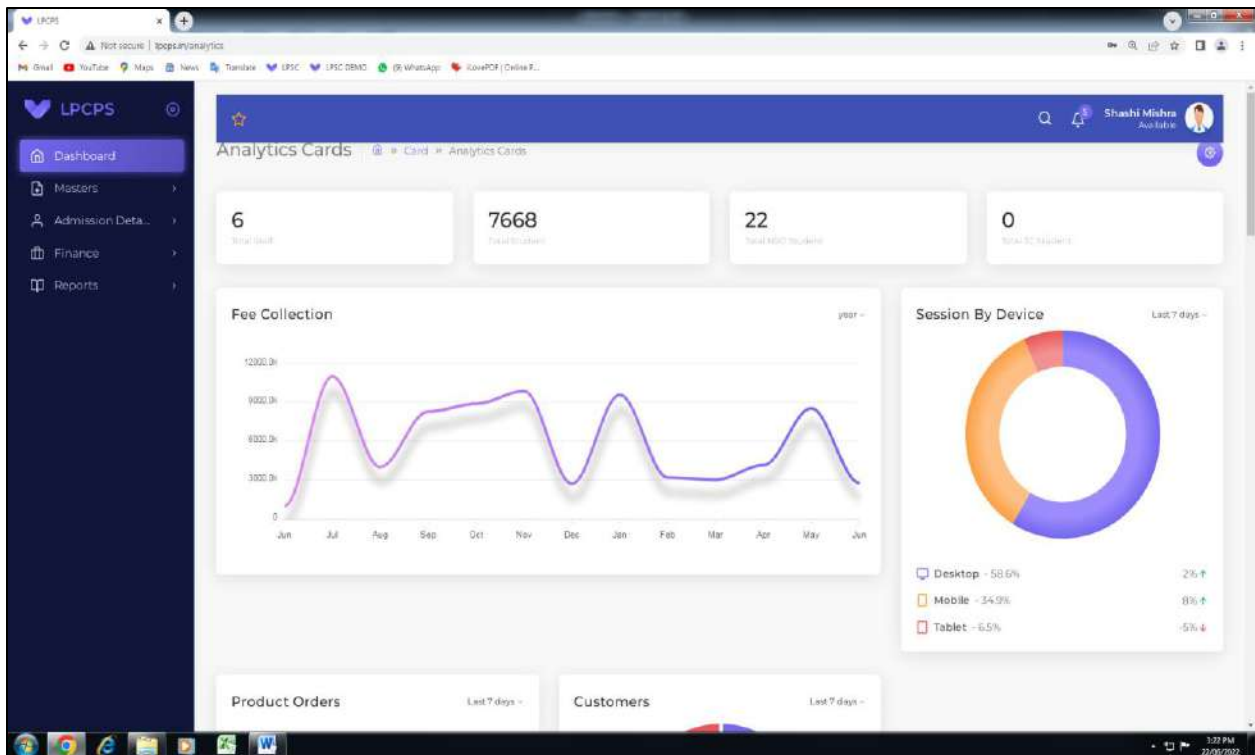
LPCPS

Not secure | lpcps.in/analytics

Gmail YouTube Maps News Translate LPSC LPSC DEMO (9) WhatsApp iLovePDF | Online P...

LPCPS

Dashboard

Masters

Admission Deta...

Finance

Reports

Shashi Mishra
Available

Analytics Cards Card » Analytics Cards

6
Total Staff

7668
Total Student

22
Total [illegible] Student

0
Total TC Student

Fee Collection

year

12000.0k

9000.0k

6000.0k

3000.0k

0

Jun Jul Aug Sep Oct Nov Dec Jan Feb Mar Apr May Jun

Session By Device

Last 7 days

Desktop - 58.6% 2%

Mobile - 34.9% 8%

Tablet - 6.5% -5%

Product Orders

Last 7 days

Customers

Last 7 days

1:22 PM
22/06/2022